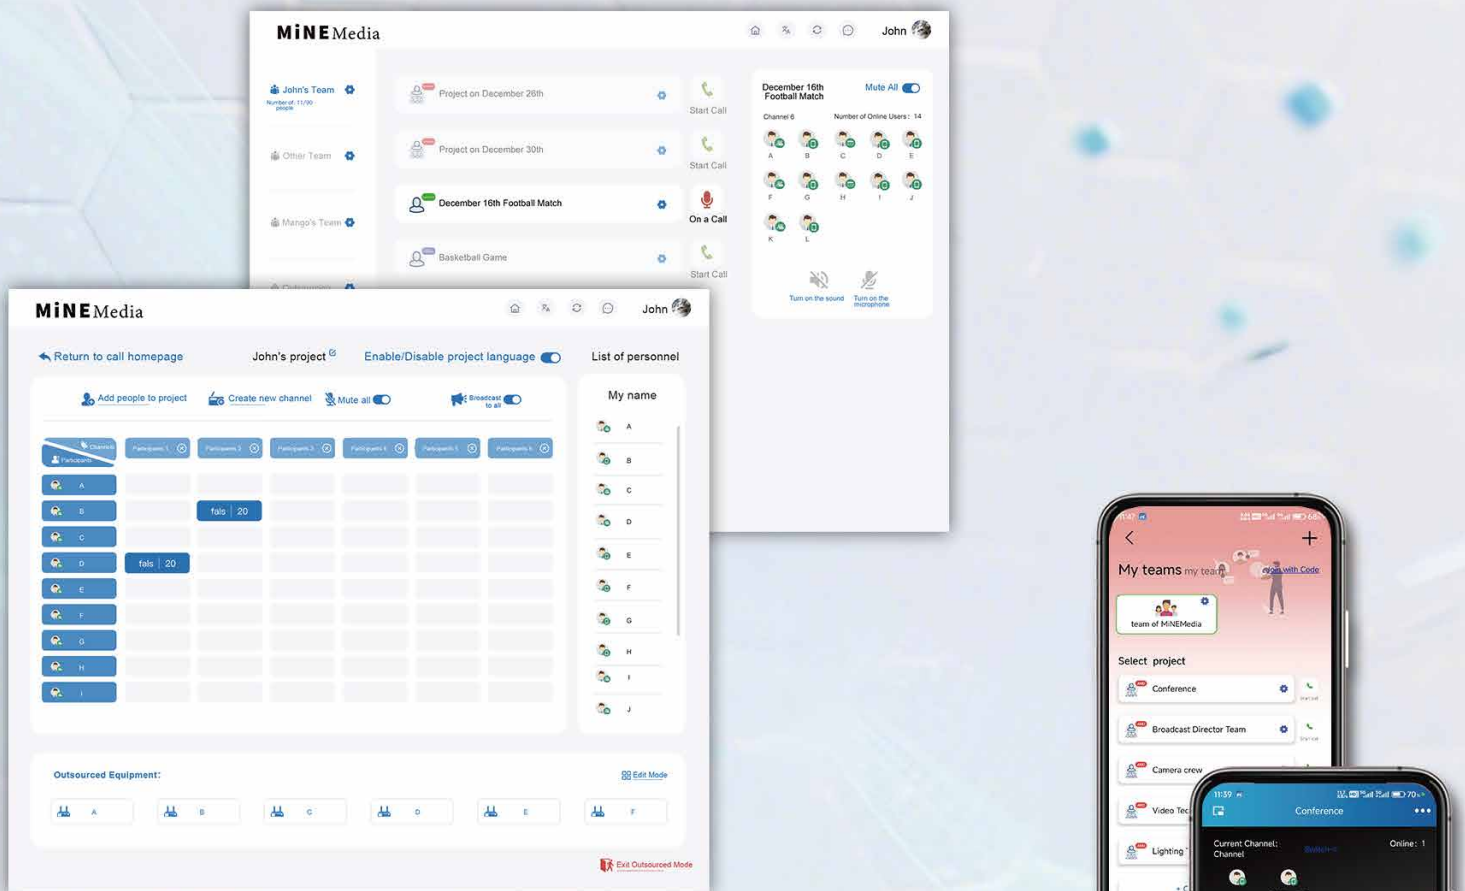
MiNE Media

John

John's Team
Number of: 11/90 people

Other Team

Mango's Team

Project on December 26th
Start Call

Project on December 30th
Start Call

December 16th Football Match
On a Call

Basketball Game
Start Call

December 16th Football Match
Mute All
Channel 6
Number of Online Users: 14
A B C D E
F G H I J
K L
Turn on the sound
Turn on the microphone

MiNE Media

John

Return to call homepage
John's project
Enable/Disable project language
List of personnel

Add people to project
Create new channel
Mute all
Broadcast to all

Channels
Participants
Participants 1
Participants 2
Participants 3
Participants 4
Participants 5
Participants 6

| | | | | | | |
|---|---|---|---|---|---|---|
| A | | | | | | |
| B | | fals 20 | | | | |
| C | | | | | | |
| D | fals 20 | | | | | |
| E | | | | | | |
| F | | | | | | |
| G | | | | | | |
| H | | | | | | |
| I | | | | | | |

My name
A
B
C
D
E
F
G
H
I
J

Outsourced Equipment:
Edit Mode
A
B
C
D
E
F

Exit Outsourced Mode

My teams my team
Join with Code
team of MiNEMedia
Select project
Conference
Broadcast Director Team
Camera crew
Video Tec
Lighting

11:39
Conference
Current Channel: Channel
Online: 1